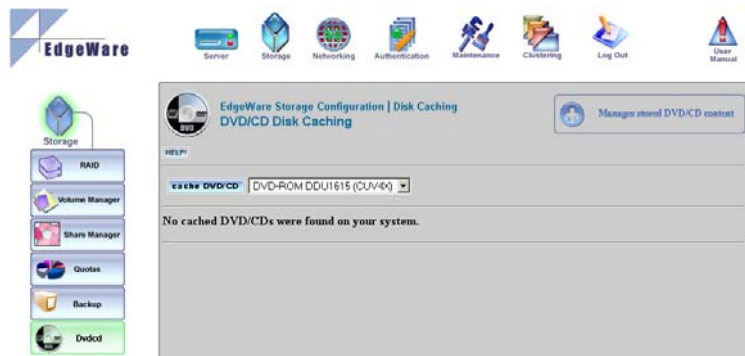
EdgeWare

Server Storage Networking Authentication Maintenance Clustering Log Out User Manual

Storage

RAID

Volume Manager

Share Manager

Quotas

Backup

Dvdcd

DVD

EdgeWare Storage Configuration | Disk Caching
DVD/CD Disk Caching

Manages stored DVD/CD content

HELP!

cache DVD/CD DVD-ROM DDU1615 (CUV4X)

No cached DVD/CDs were found on your system.